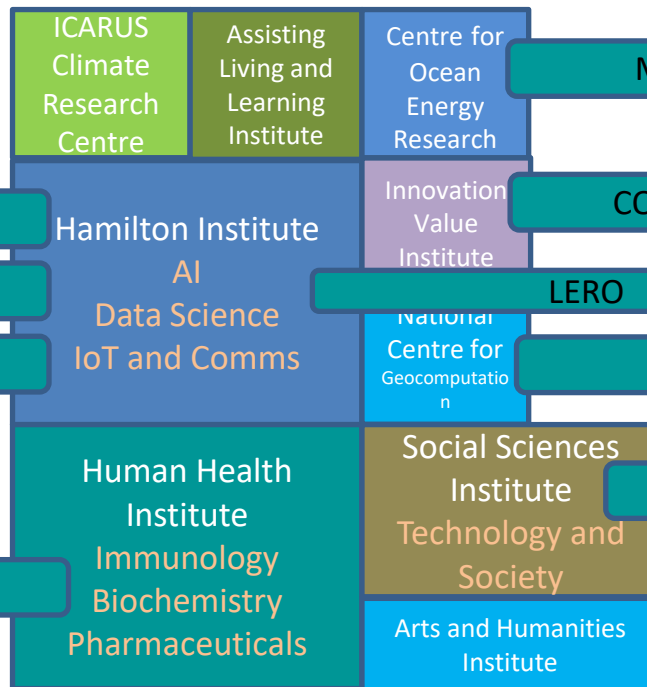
ICARUS Climate Research Centre

Assisting Living and Learning Institute

Centre for Ocean Energy Research

M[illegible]

Hamilton Institute
AI
Data Science
IoT and Comms

Innovation Value Institute

CO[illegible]

LERO

National Centre for Geocomputation

Human Health Institute
Immunology
Biochemistry
Pharmaceuticals

Social Sciences Institute
Technology and Society

Arts and Humanities Institute